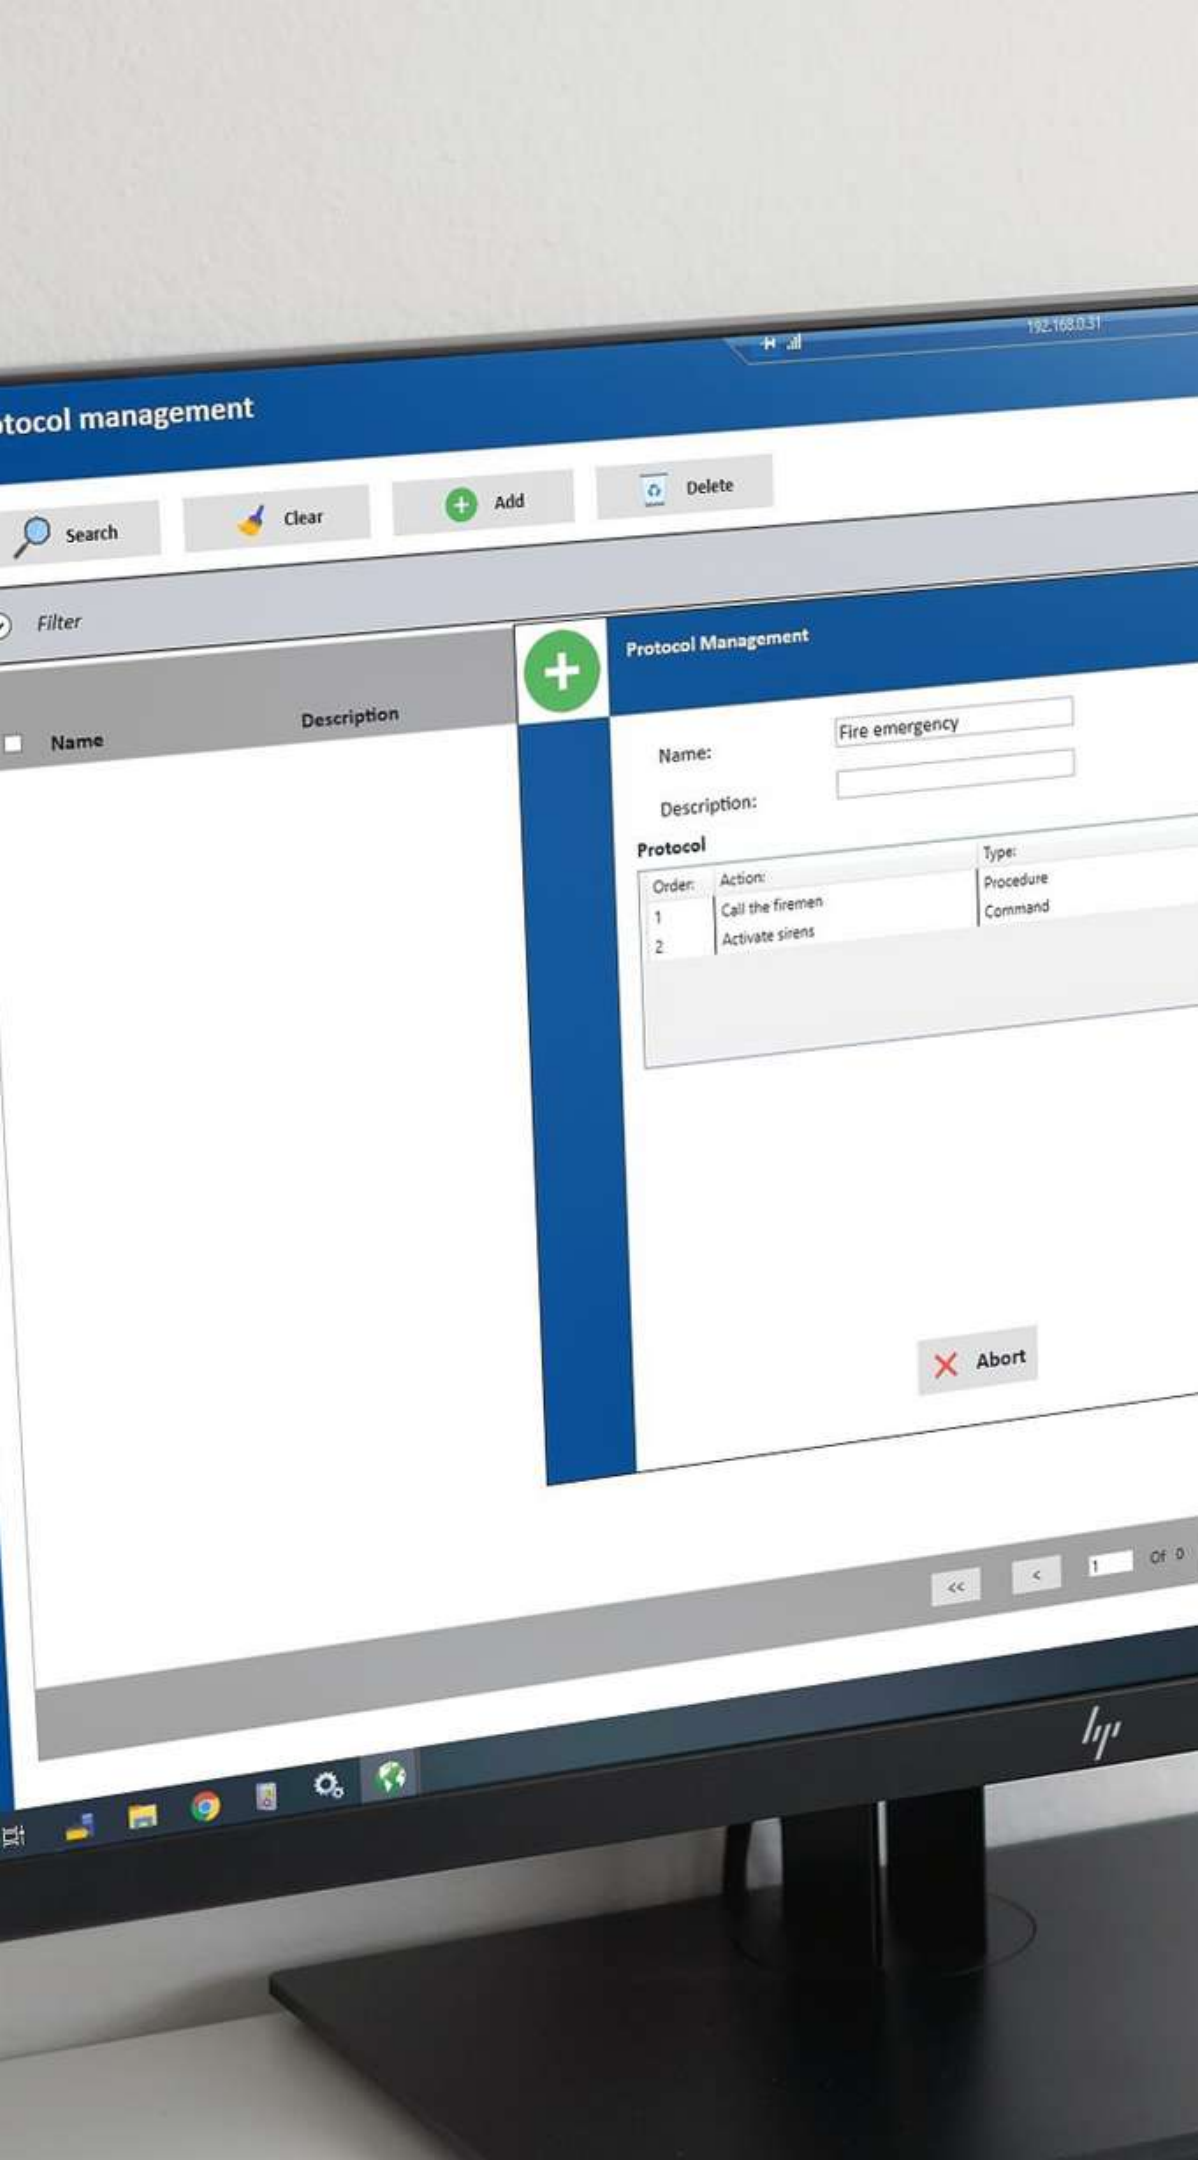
192.168.0.31

tocol management

Search

Clear

Add

Delete

Filter

Name

Description

Protocol Management

Name:

Fire emergency

Description:

Protocol

| Order: | Action: | Type: |
|---|---|---|
| 1 | Call the firemen | Procedure |
| 2 | Activate sirens | Command |

Abort

<<

<

1

Of 0

hp